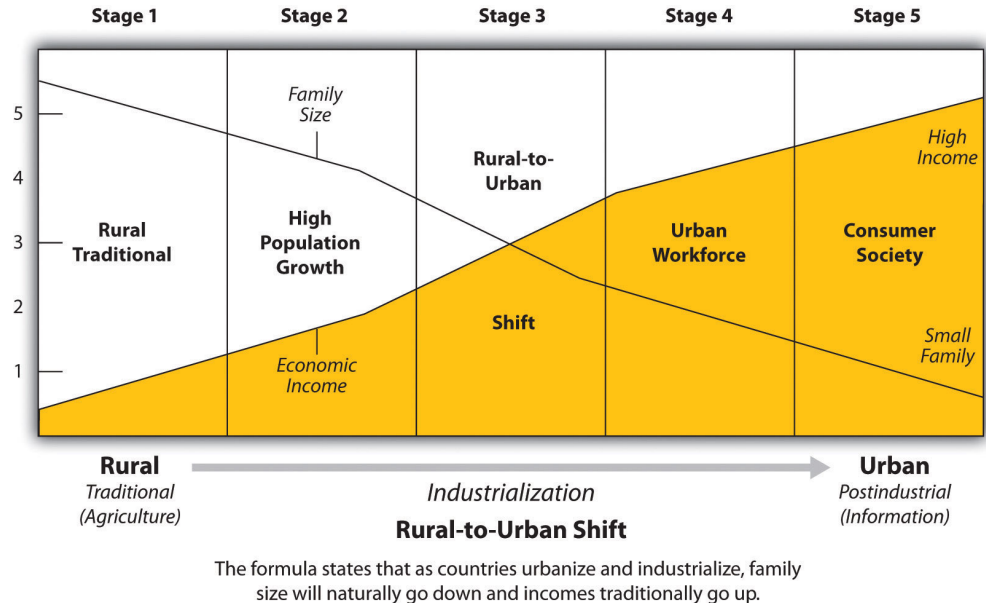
Stage 1
Stage 2
Stage 3
Stage 4
Stage 5

5
4
3
2
1

Family Size

Rural Traditional

High Population Growth

Rural-to-Urban

Shift

Urban Workforce

Consumer Society

High Income

Small Family

Economic Income

Rural
Traditional (Agriculture)

Industrialization

Urban
Postindustrial (Information)

Rural-to-Urban Shift

The formula states that as countries urbanize and industrialize, family size will naturally go down and incomes traditionally go up.